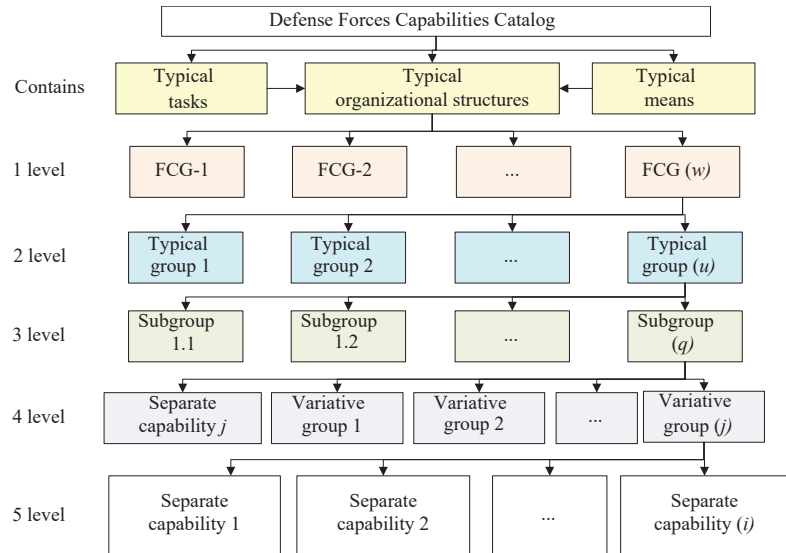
Defense Forces Capabilities Catalog

Contains

Typical tasks

Typical organizational structures

Typical means

1 level

FCG-1

FCG-2

...

FCG (*w*)

2 level

Typical group 1

Typical group 2

...

Typical group (*u*)

3 level

Subgroup 1.1

Subgroup 1.2

...

Subgroup (*q*)

4 level

Separate capability *j*

Variative group 1

Variative group 2

...

Variative group (*j*)

5 level

Separate capability 1

Separate capability 2

...

Separate capability (*i*)